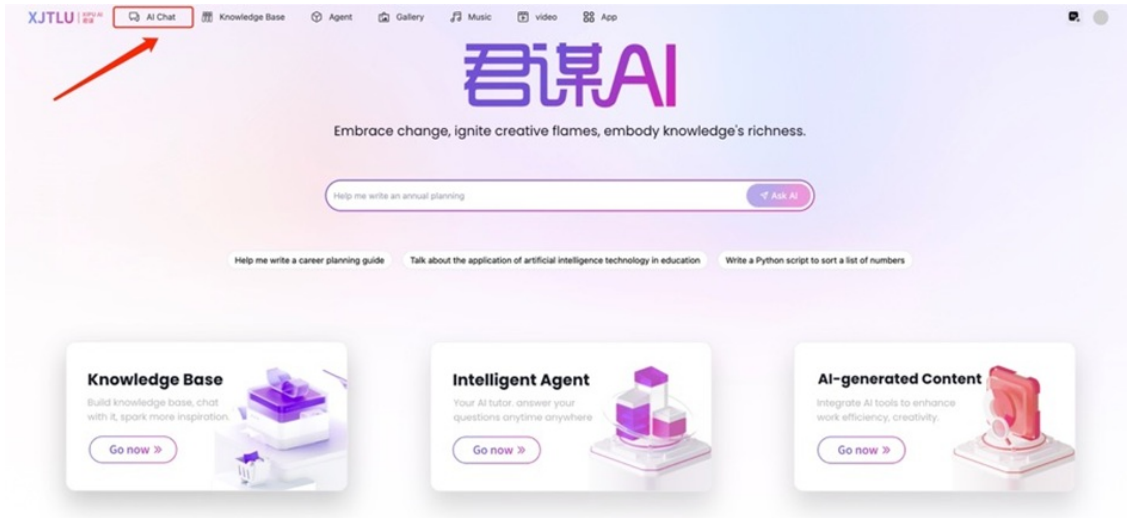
XJTLU | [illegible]

AI Chat
Knowledge Base
Agent
Gallery
Music
video
App

君谋AI

Embrace change, ignite creative flames, embody knowledge's richness.

Help me write an annual planning
Ask AI

Help me write a career planning guide
Talk about the application of artificial intelligence technology in education
Write a Python script to sort a list of numbers

Knowledge Base
Build knowledge base, chat with it, spark more inspiration.
Go now »

Intelligent Agent
Your AI tutor, answer your questions anytime anywhere
Go now »

AI-generated Content
Integrate AI tools to enhance work efficiency, creativity.
Go now »